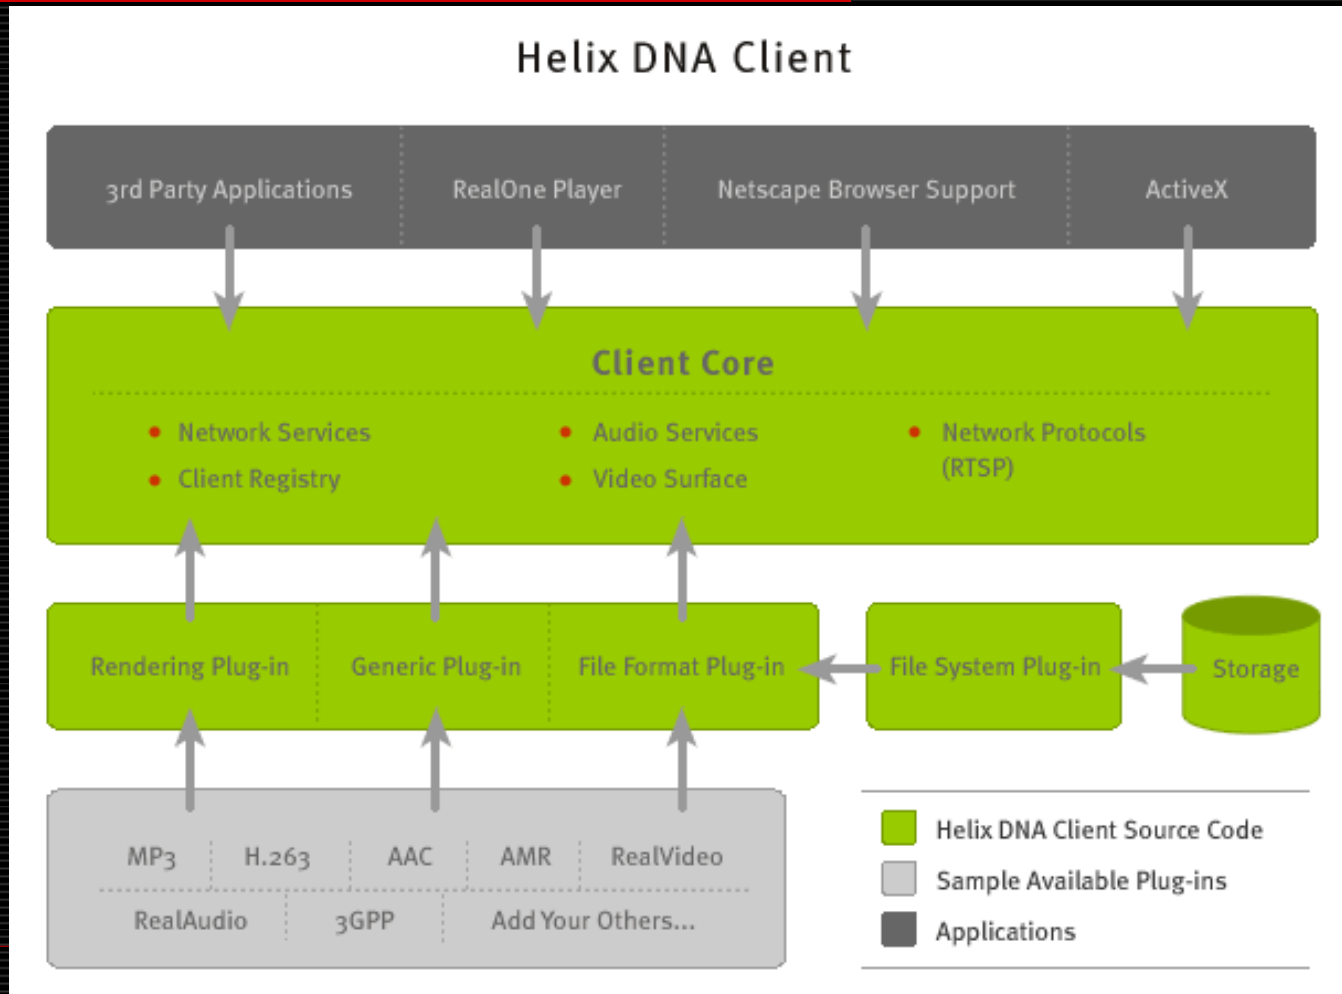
Helix DNA Client

3rd Party Applications
RealOne Player
Netscape Browser Support
ActiveX

Client Core

• Network Services
• Client Registry
• Audio Services
• Video Surface
• Network Protocols (RTSP)

Rendering Plug-in
Generic Plug-in
File Format Plug-in
File System Plug-in
Storage

MP3
H.263
AAC
AMR
RealVideo
RealAudio
3GPP
Add Your Others...

Helix DNA Client Source Code
Sample Available Plug-ins
Applications